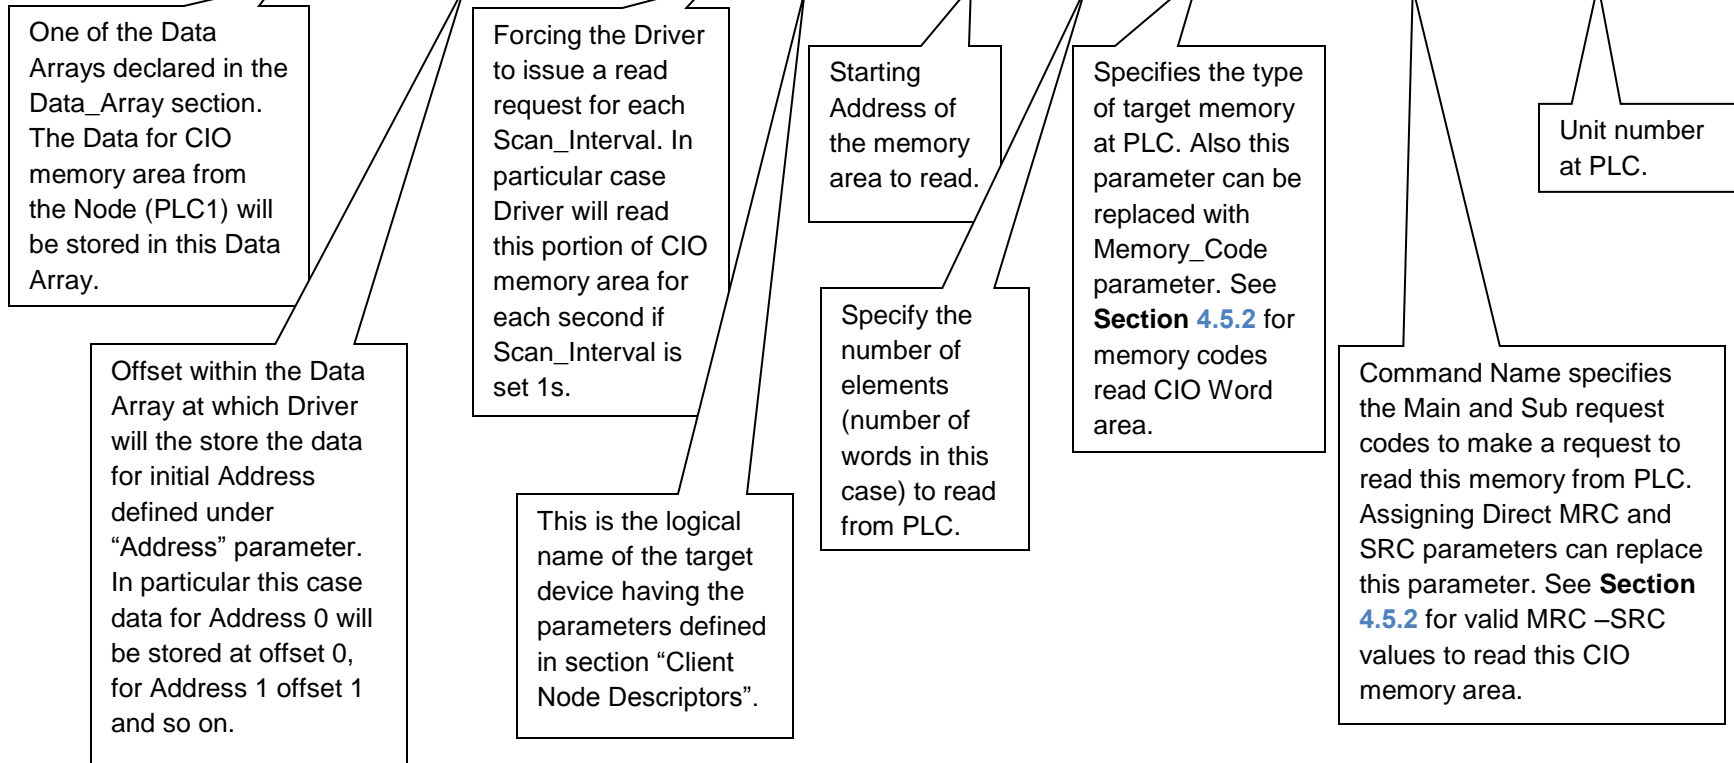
One of the Data Arrays declared in the Data_Array section. The Data for CIO memory area from the Node (PLC1) will be stored in this Data Array.

Forcing the Driver to issue a read request for each Scan_Interval. In particular case Driver will read this portion of CIO memory area for each second if Scan_Interval is set 1s.

Starting Address of the memory area to read.

Specifies the type of target memory at PLC. Also this parameter can be replaced with Memory_Code parameter. See **Section 4.5.2** for memory codes read CIO Word area.

Unit number at PLC.

Offset within the Data Array at which Driver will the store the data for initial Address defined under “Address” parameter. In particular this case data for Address 0 will be stored at offset 0, for Address 1 offset 1 and so on.

Specify the number of elements (number of words in this case) to read from PLC.

This is the logical name of the target device having the parameters defined in section “Client Node Descriptors”.

Command Name specifies the Main and Sub request codes to make a request to read this memory from PLC. Assigning Direct MRC and SRC parameters can replace this parameter. See **Section 4.5.2** for valid MRC –SRC values to read this CIO memory area.